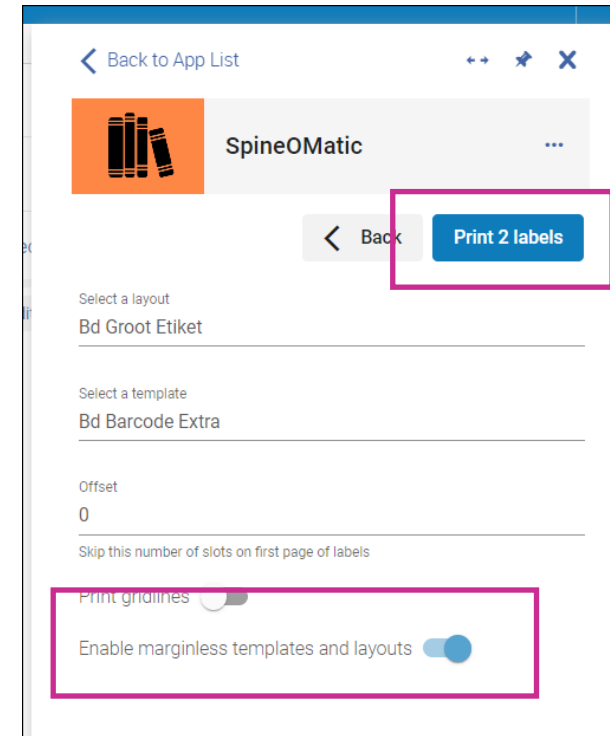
Back to App List

SpineOMatic

Back

Print 2 labels

Select a layout
Bd Groot Etiket

Select a template
Bd Barcode Extra

Offset
0

Skip this number of slots on first page of labels

Print gridlines

Enable marginless templates and layouts